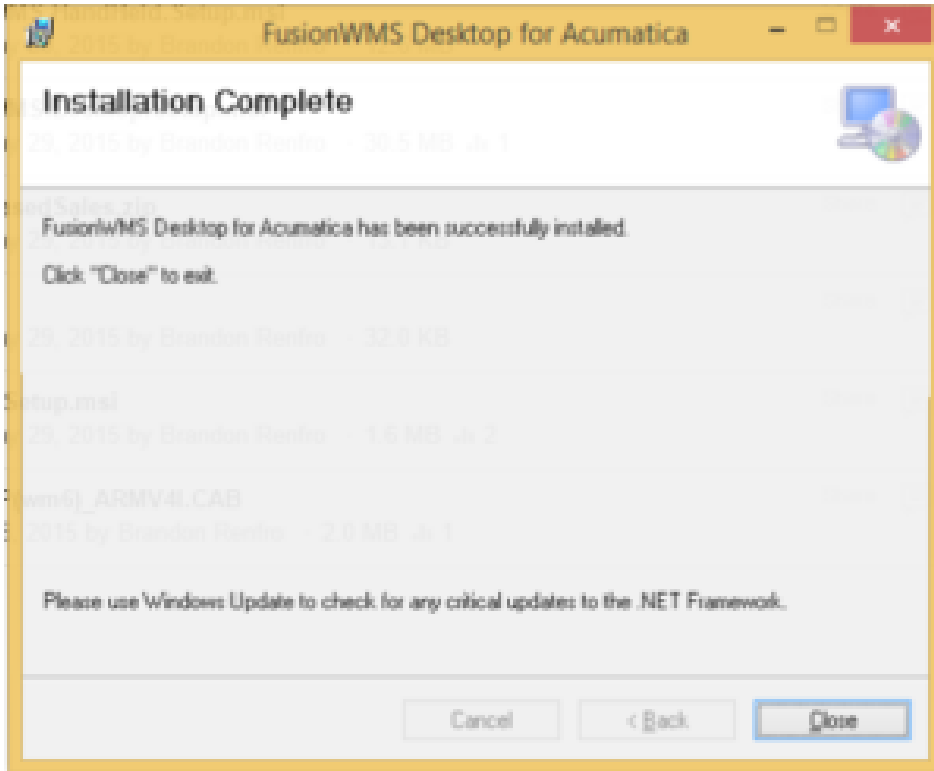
FusionWMS Desktop for Acumatica

Installation Complete

FusionWMS Desktop for Acumatica has been successfully installed.

Click "Close" to exit.

Please use Windows Update to check for any critical updates to the .NET Framework.

Cancel

< Back

Close